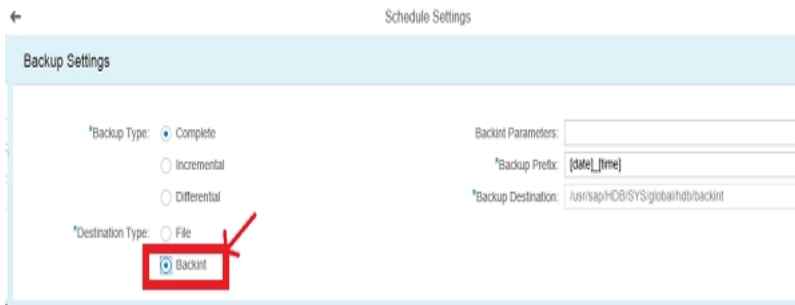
Schedule Settings

Backup Settings

*Backup Type: Complete

Incremental

Differential

*Destination Type: File

Backint

Backint Parameters:

*Backup Prefix: [date]_[time]

*Backup Destination: /usr/sap/HDB/SYS/global/hdb/backint